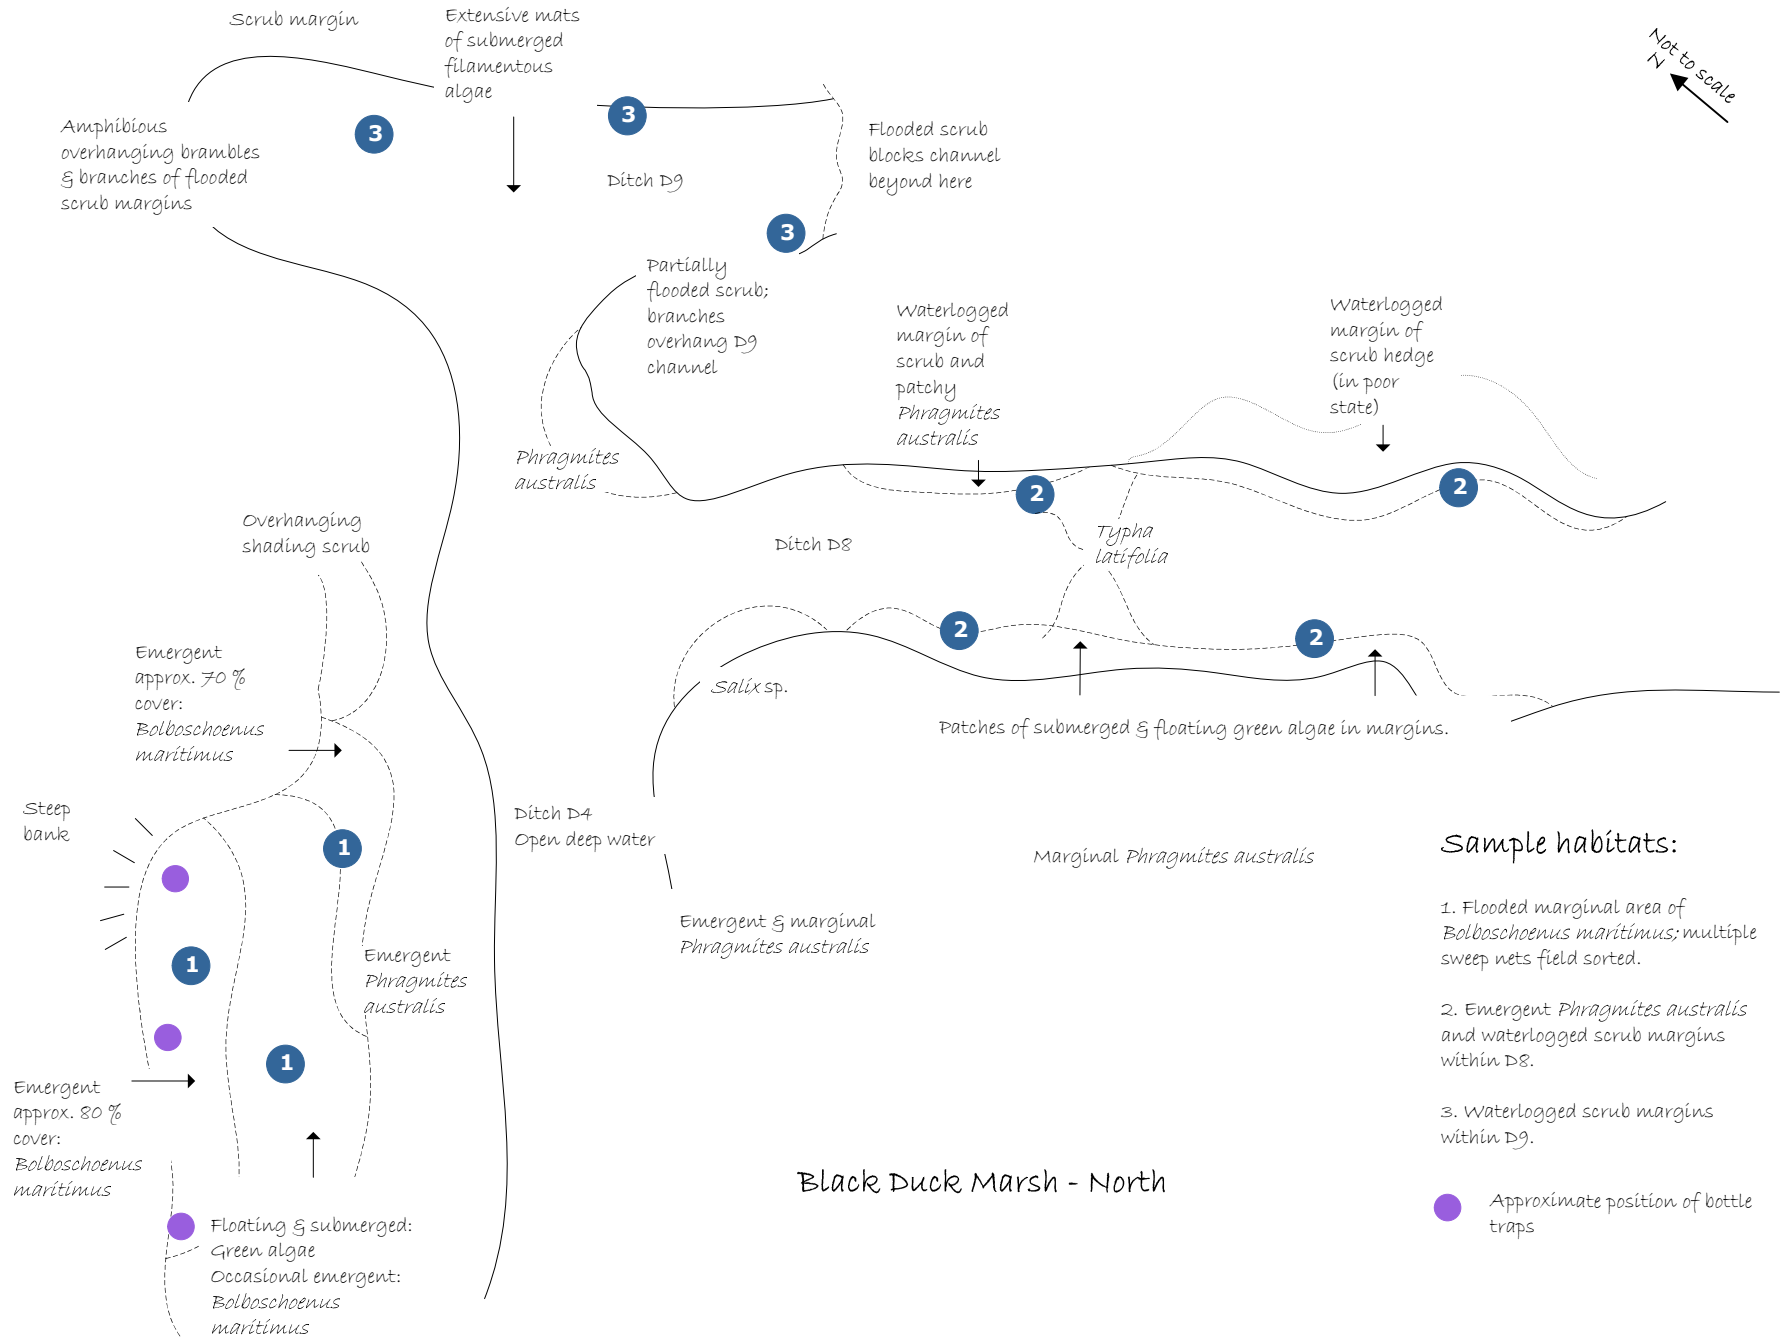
Scrub margin

Extensive mats of submerged filamentous algae

Not to scale

N

Amphibious overhanging brambles & branches of flooded scrub margins

3

3

Ditch D9

Flooded scrub blocks channel beyond here

3

Partially flooded scrub; branches overhang D9 channel

Waterlogged margin of scrub and patchy Phragmites australis

Waterlogged margin of scrub hedge (in poor state)

Phragmites australis

2

2

Overhanging shading scrub

Ditch D8

Typha latifolia

2

2

Emergent approx. 70 % cover: Bolboschoenus maritimus

Salix sp.

Patches of submerged & floating green algae in margins.

Steep bank

Ditch D4 Open deep water

1

Marginal Phragmites australis

Sample habitats:

Emergent & marginal Phragmites australis

1

Emergent Phragmites australis

1. Flooded marginal area of Bolboschoenus maritimus; multiple sweep nets field sorted.

1

2. Emergent Phragmites australis and waterlogged scrub margins within D8.

Emergent approx. 80 % cover: Bolboschoenus maritimus

3. Waterlogged scrub margins within D9.

Black Duck Marsh - North

Approximate position of bottle traps

Floating & submerged: Green algae Occasional emergent: Bolboschoenus maritimus